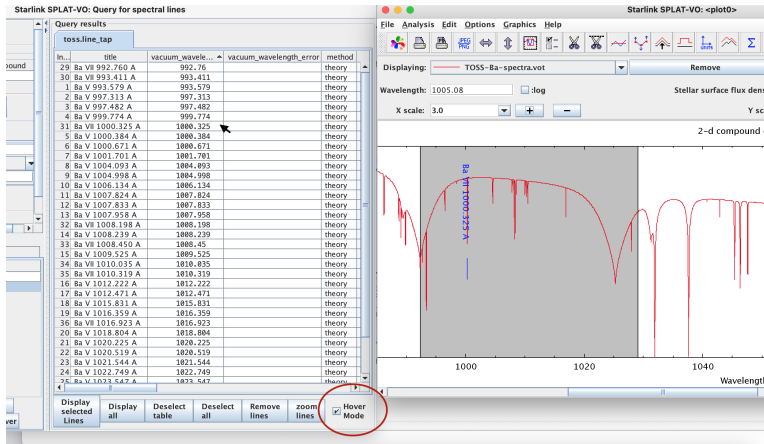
Starlink SPLAT-VO: Query for spectral lines

Query results

toss.line_tap

| In... | title | vacuum_wavele... | vacuum_wavelength_error | method |
|---|---|---|---|---|
| 29 | Ba VII 992.760 A | 992.76 | | theory |
| 30 | Ba VII 993.411 A | 993.411 | | theory |
| 1 | Ba V 993.579 A | 993.579 | | theory |
| 2 | Ba V 997.313 A | 997.313 | | theory |
| 3 | Ba V 997.482 A | 997.482 | | theory |
| 4 | Ba V 999.774 A | 999.774 | | theory |
| 31 | Ba VII 1000.325 A | 1000.325 | | theory |
| 5 | Ba V 1000.384 A | 1000.384 | | theory |
| 6 | Ba V 1000.671 A | 1000.671 | | theory |
| 7 | Ba V 1001.701 A | 1001.701 | | theory |
| 8 | Ba V 1004.093 A | 1004.093 | | theory |
| 9 | Ba V 1004.998 A | 1004.998 | | theory |
| 10 | Ba V 1006.134 A | 1006.134 | | theory |
| 11 | Ba V 1007.824 A | 1007.824 | | theory |
| 12 | Ba V 1007.833 A | 1007.833 | | theory |
| 13 | Ba V 1007.958 A | 1007.958 | | theory |
| 32 | Ba VII 1008.198 A | 1008.198 | | theory |
| 14 | Ba V 1008.239 A | 1008.239 | | theory |
| 33 | Ba VII 1008.450 A | 1008.45 | | theory |
| 15 | Ba V 1009.525 A | 1009.525 | | theory |
| 34 | Ba VII 1010.035 A | 1010.035 | | theory |
| 35 | Ba VII 1010.319 A | 1010.319 | | theory |
| 16 | Ba V 1012.222 A | 1012.222 | | theory |
| 17 | Ba V 1012.471 A | 1012.471 | | theory |
| 18 | Ba V 1015.831 A | 1015.831 | | theory |
| 19 | Ba V 1016.359 A | 1016.359 | | theory |
| 36 | Ba VII 1016.923 A | 1016.923 | | theory |
| 20 | Ba V 1018.804 A | 1018.804 | | theory |
| 21 | Ba V 1020.225 A | 1020.225 | | theory |
| 22 | Ba V 1020.519 A | 1020.519 | | theory |
| 23 | Ba V 1021.544 A | 1021.544 | | theory |
| 24 | Ba V 1022.749 A | 1022.749 | | theory |
| 25 | Ba V 1023.547 A | 1023.547 | | theory |

Display selected Lines | Display all | Deselect table | Deselect all | Remove lines | zoom lines | Hover Mode

ound

Starlink SPLAT-VO: <plot0>

File Analysis Edit Options Graphics Help

Displaying: TOSS-Ba-spectra.vot
Remove

Wavelength: 1005.08 :log
Stellar surface flux dens

X scale: 3.0 + −
Y scal

2-d compound

Ba VII 1000.325 A

1000 1020 1040
Wavelength